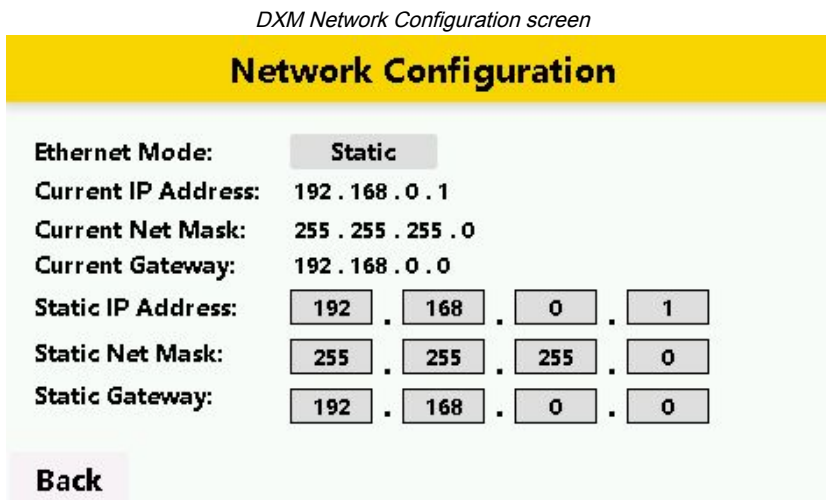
DXM Network Configuration screen

Network Configuration

Ethernet Mode: Static

Current IP Address: 192 . 168 . 0 . 1

Current Net Mask: 255 . 255 . 255 . 0

Current Gateway: 192 . 168 . 0 . 0

Static IP Address: 192 . 168 . 0 . 1

Static Net Mask: 255 . 255 . 255 . 0

Static Gateway: 192 . 168 . 0 . 0

Back